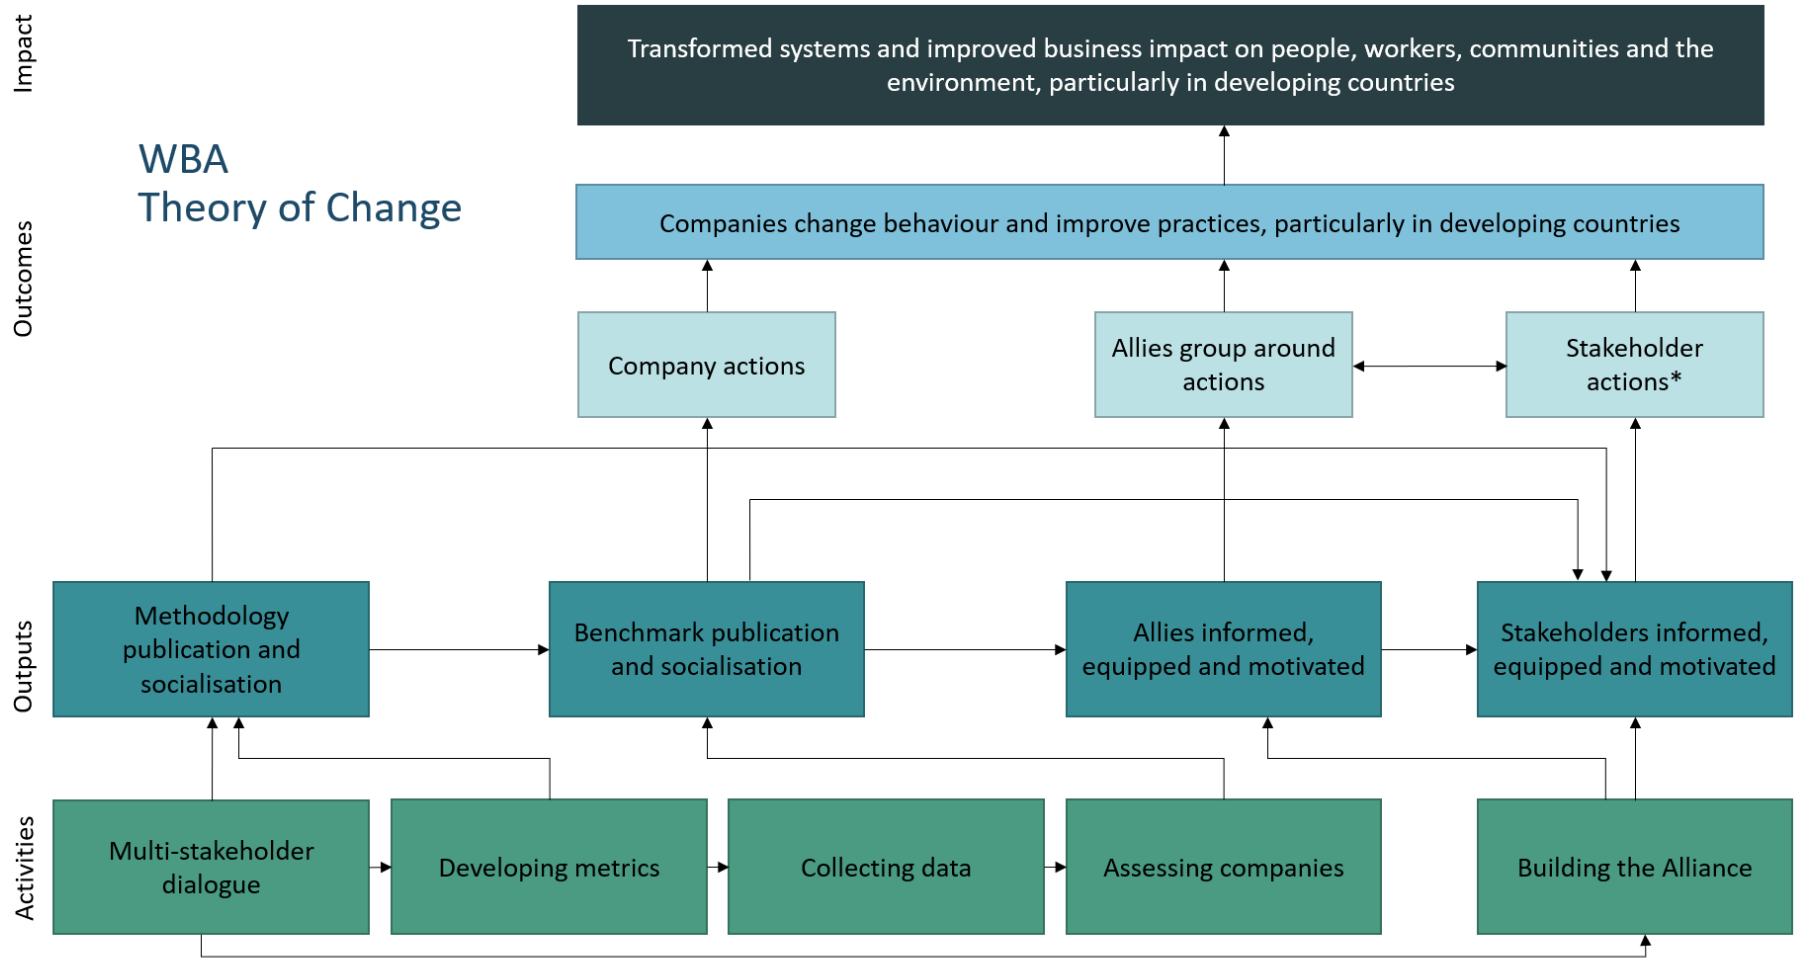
Impact

WBA
Theory of Change

Transformed systems and improved business impact on people, workers, communities and the environment, particularly in developing countries

Outcomes

Companies change behaviour and improve practices, particularly in developing countries

Company actions

Allies group around actions

Stakeholder actions*

Outputs

Methodology publication and socialisation

Benchmark publication and socialisation

Allies informed, equipped and motivated

Stakeholders informed, equipped and motivated

Activities

Multi-stakeholder dialogue

Developing metrics

Collecting data

Assessing companies

Building the Alliance